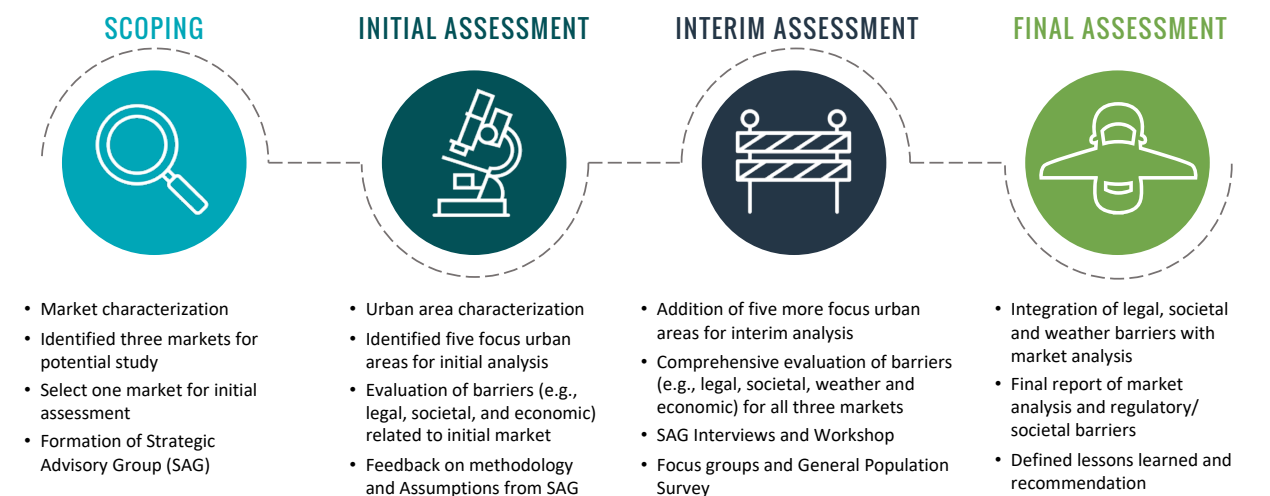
SCOPING

- Market characterization
- Identified three markets for potential study
- Select one market for initial assessment
- Formation of Strategic Advisory Group (SAG)

INITIAL ASSESSMENT

- Urban area characterization
- Identified five focus urban areas for initial analysis
- Evaluation of barriers (e.g., legal, societal, and economic) related to initial market
- Feedback on methodology and Assumptions from SAG

INTERIM ASSESSMENT

- Addition of five more focus urban areas for interim analysis
- Comprehensive evaluation of barriers (e.g., legal, societal, weather and economic) for all three markets
- SAG Interviews and Workshop
- Focus groups and General Population Survey

FINAL ASSESSMENT

- Integration of legal, societal and weather barriers with market analysis
- Final report of market analysis and regulatory/ societal barriers
- Defined lessons learned and recommendation